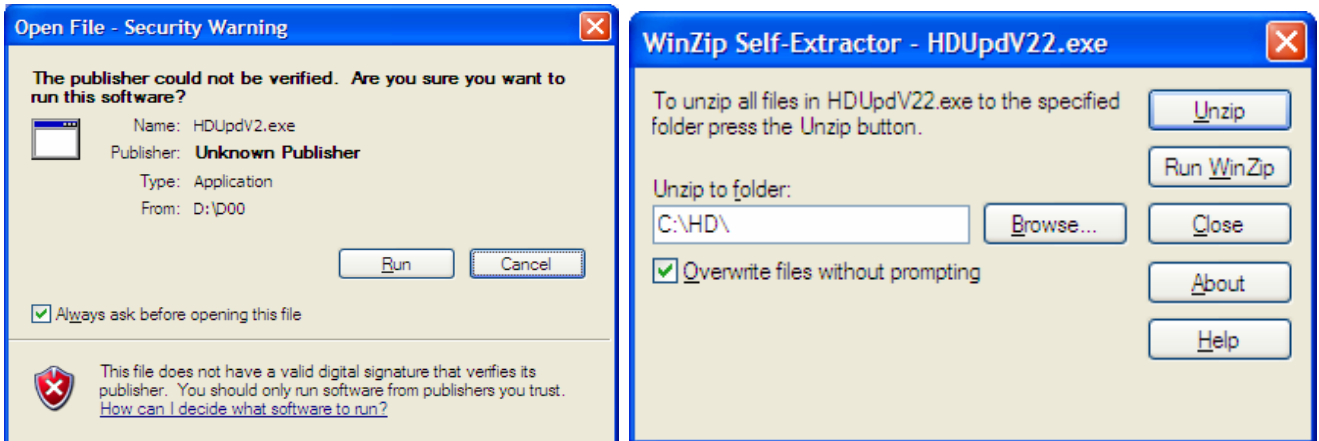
Open File - Security Warning

The publisher could not be verified. Are you sure you want to run this software?

Name: HDUpdV2.exe
Publisher: Unknown Publisher
Type: Application
From: D:\D00

Run
Cancel

Always ask before opening this file

This file does not have a valid digital signature that verifies its publisher. You should only run software from publishers you trust. How can I decide what software to run?

WinZip Self-Extractor - HDUpdV22.exe

To unzip all files in HDUpdV22.exe to the specified folder press the Unzip button.

Unzip to folder:
C:\HD\
Browse...

Overwrite files without prompting

Unzip
Run WinZip
Close
About
Help